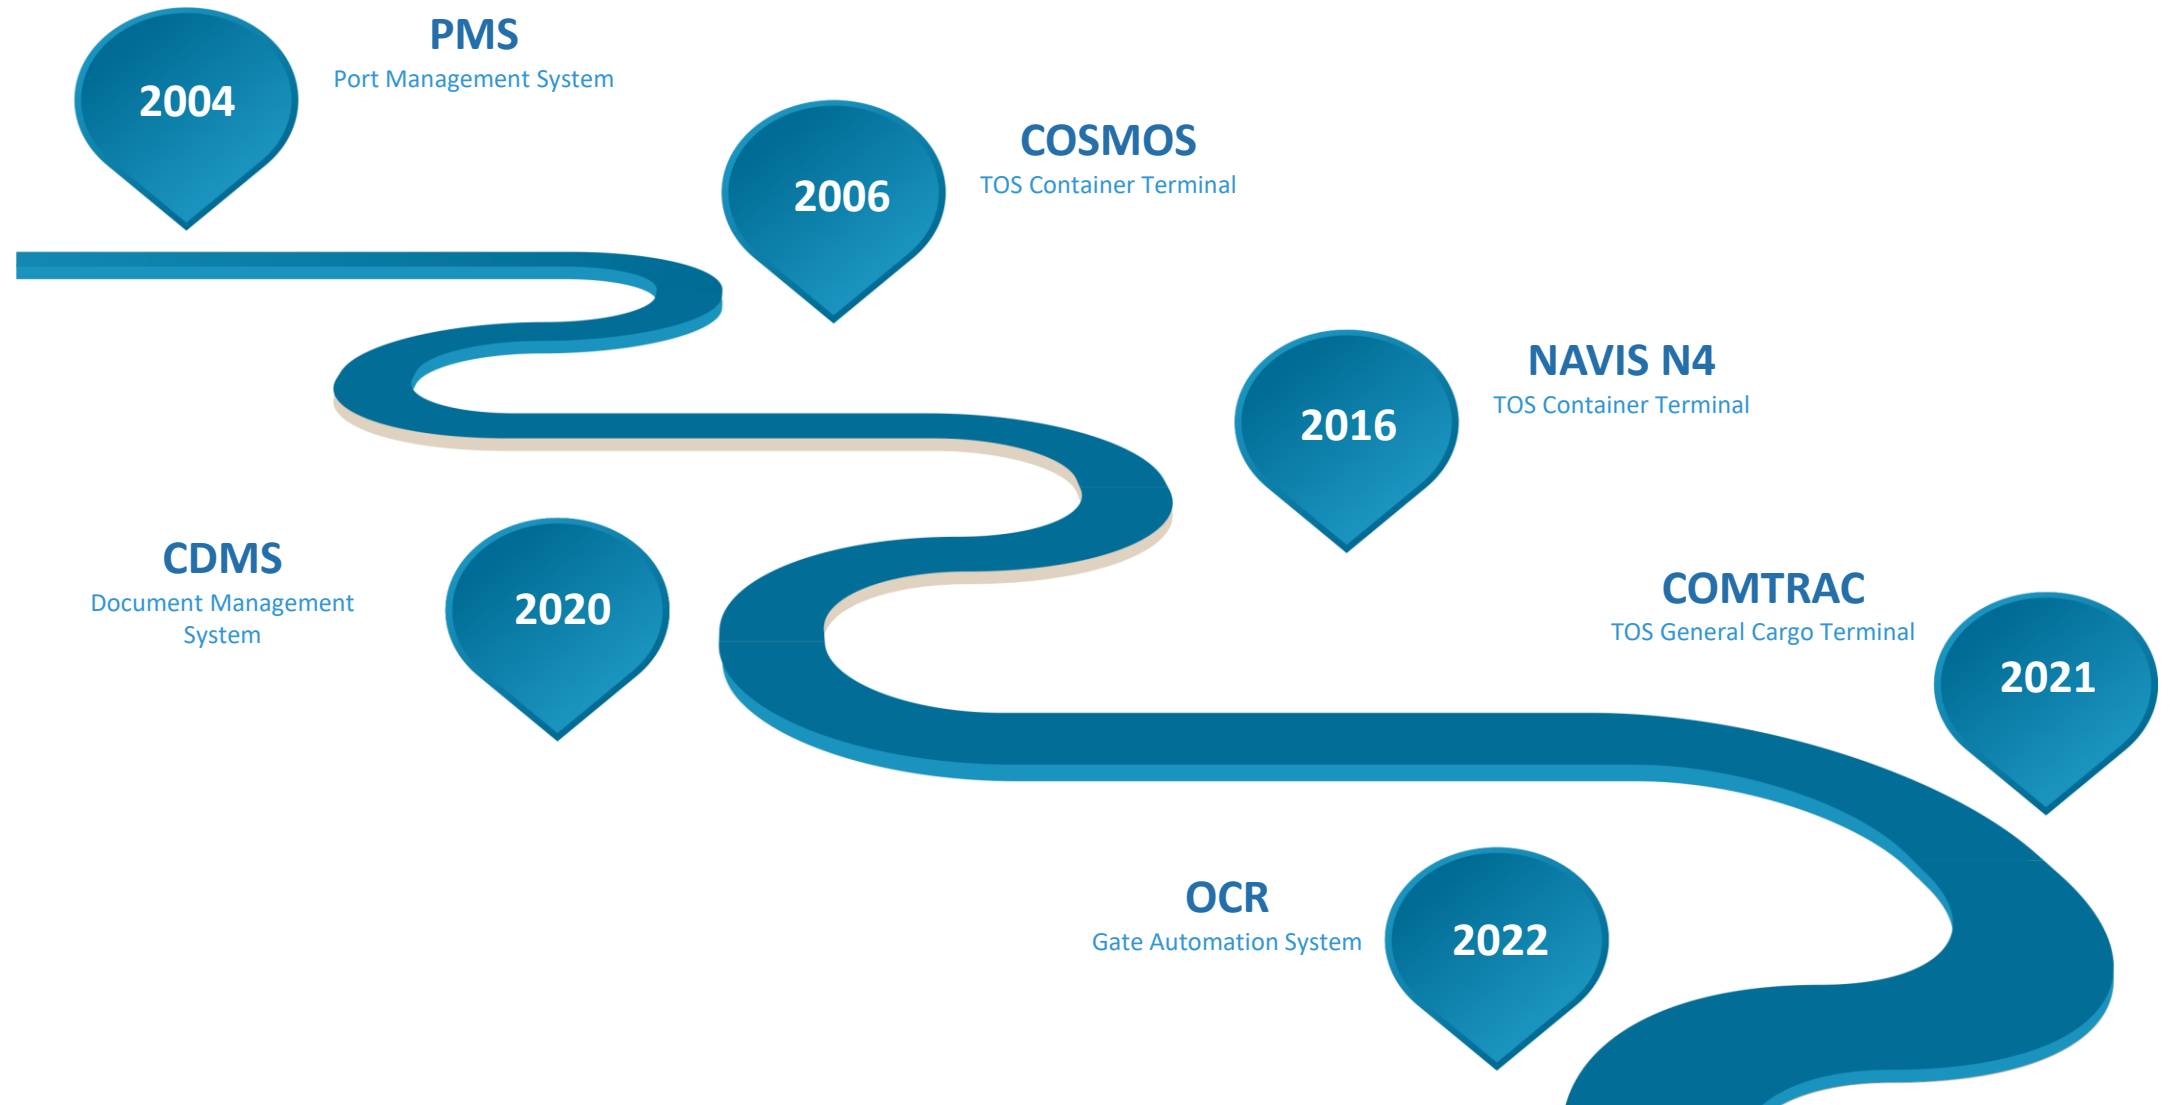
2004

PMS
Port Management System

2006

COSMOS
TOS Container Terminal

2016

NAVIS N4
TOS Container Terminal

CDMS
Document Management System

2020

COMTRAC
TOS General Cargo Terminal

2021

OCR
Gate Automation System

2022